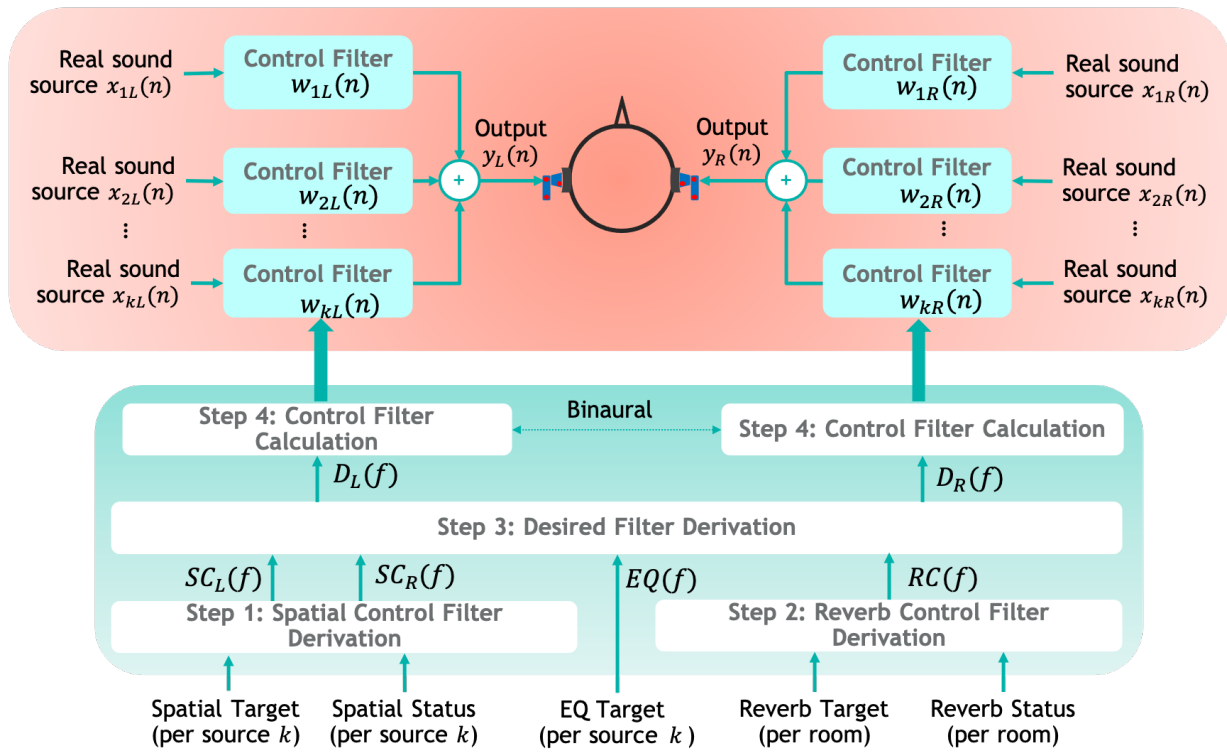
Real sound source $x_{1L}(n)$

Control Filter $w_{1L}(n)$

Real sound source $x_{2L}(n)$

Control Filter $w_{2L}(n)$

⋮

⋮

Real sound source $x_{kL}(n)$

Control Filter $w_{kL}(n)$

+

Output $y_L(n)$

Output $y_R(n)$

+

Control Filter $w_{1R}(n)$

Real sound source $x_{1R}(n)$

Control Filter $w_{2R}(n)$

Real sound source $x_{2R}(n)$

⋮

⋮

Control Filter $w_{kR}(n)$

Real sound source $x_{kR}(n)$

Step 4: Control Filter Calculation

Binaural

Step 4: Control Filter Calculation

$D_L(f)$

$D_R(f)$

Step 3: Desired Filter Derivation

$SC_L(f)$

$SC_R(f)$

$EQ(f)$

$RC(f)$

Step 1: Spatial Control Filter Derivation

Step 2: Reverb Control Filter Derivation

Spatial Target (per source $k$)

Spatial Status (per source $k$)

EQ Target (per source $k$ )

Reverb Target (per room)

Reverb Status (per room)